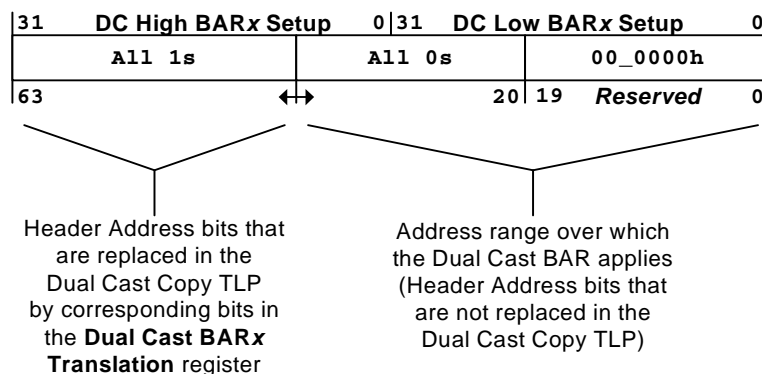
31 DC High BAR*x* Setup 0 31 DC Low BAR*x* Setup 0

| All 1s | All 0s | 00_0000h |
|---|---|---|
| 63 | 20 | 19 *Reserved* 0 |

Header Address bits that are replaced in the Dual Cast Copy TLP by corresponding bits in the **Dual Cast BAR*x* Translation** register

Address range over which the Dual Cast BAR applies (Header Address bits that are not replaced in the Dual Cast Copy TLP)